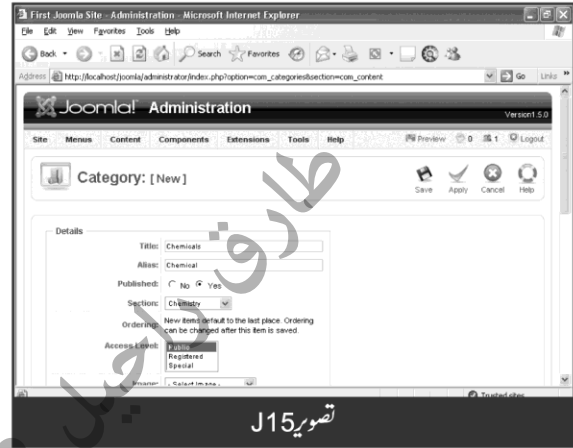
First Joomla Site - Administration - Microsoft Internet Explorer

File Edit View Favorites Tools Help

Back Search Favorites

Address http://localhost/joomla/administrator/index.php?option=com_categories&section=com_content

Go Links

Joomla! Administration

Version1.5.0

Site Menus Content Components Extensions Tools Help

Preview 0 1 Logout

Category: [New]

Save Apply Cancel Help

Details

Title: Chemicals

Alias: Chemical

Published: No Yes

Section: Chemistry

Ordering: New items default to the last place. Ordering can be changed after this item is saved.

Access Level: Public Registered Special

Image: - Select Image -

Trusted sites

طارق راحيل

تصویر J15